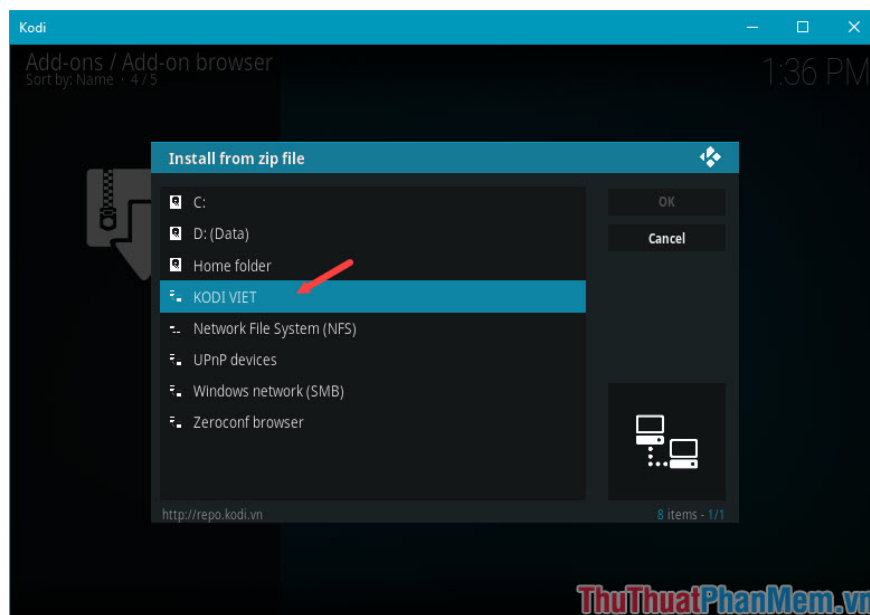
Kodi

Add-ons / Add-on browser
Sort by: Name · 4 / 5

1:36 PM

Install from zip file

C:
D: (Data)
Home folder
KODI VIET
Network File System (NFS)
UPnP devices
Windows network (SMB)
Zeroconf browser

OK
Cancel

http://repo.kodi.vn
8 items - 1/1

ThuThuatPhanMem.vn